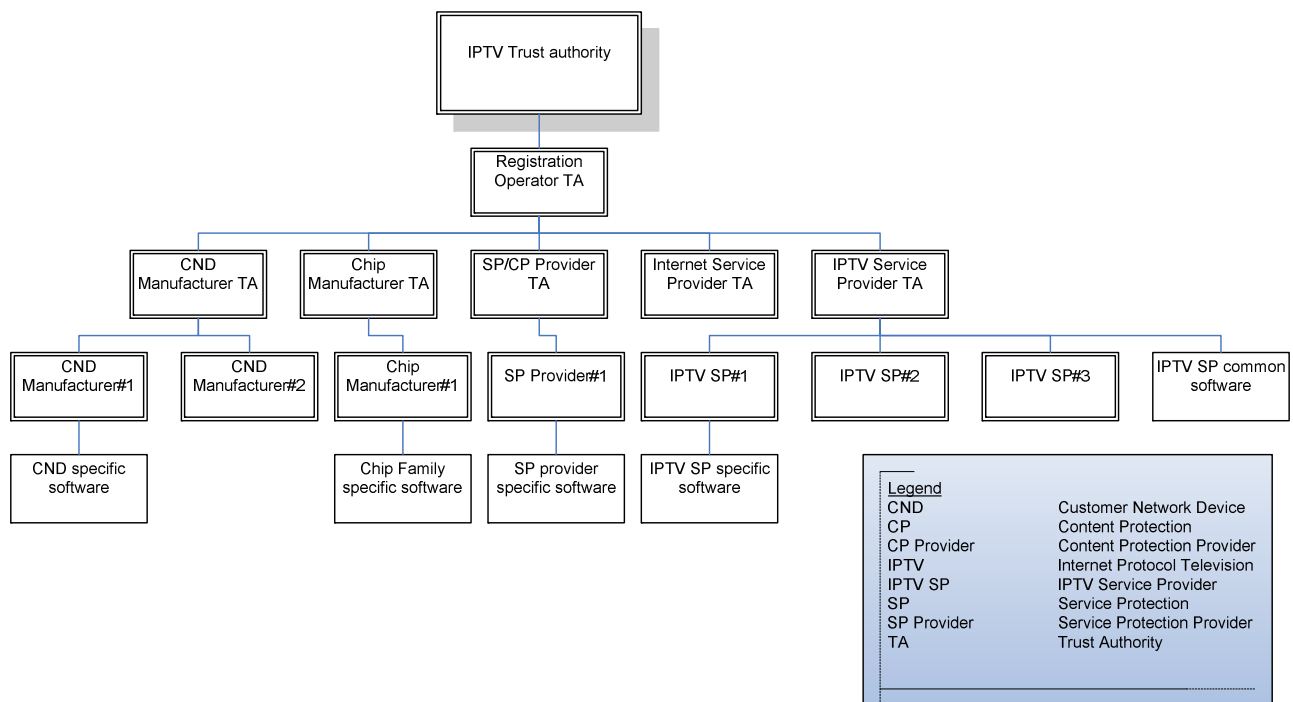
IPTV Trust authority

Registration Operator TA

CND Manufacturer TA

Chip Manufacturer TA

SP/CP Provider TA

Internet Service Provider TA

IPTV Service Provider TA

CND Manufacturer#1

CND Manufacturer#2

Chip Manufacturer#1

SP Provider#1

IPTV SP#1

IPTV SP#2

IPTV SP#3

IPTV SP common software

CND specific software

Chip Family specific software

SP provider specific software

IPTV SP specific software

Legend

| | |
|---|---|
| CND | Customer Network Device |
| CP | Content Protection |
| CP Provider | Content Protection Provider |
| IPTV | Internet Protocol Television |
| IPTV SP | IPTV Service Provider |
| SP | Service Protection |
| SP Provider | Service Protection Provider |
| TA | Trust Authority |